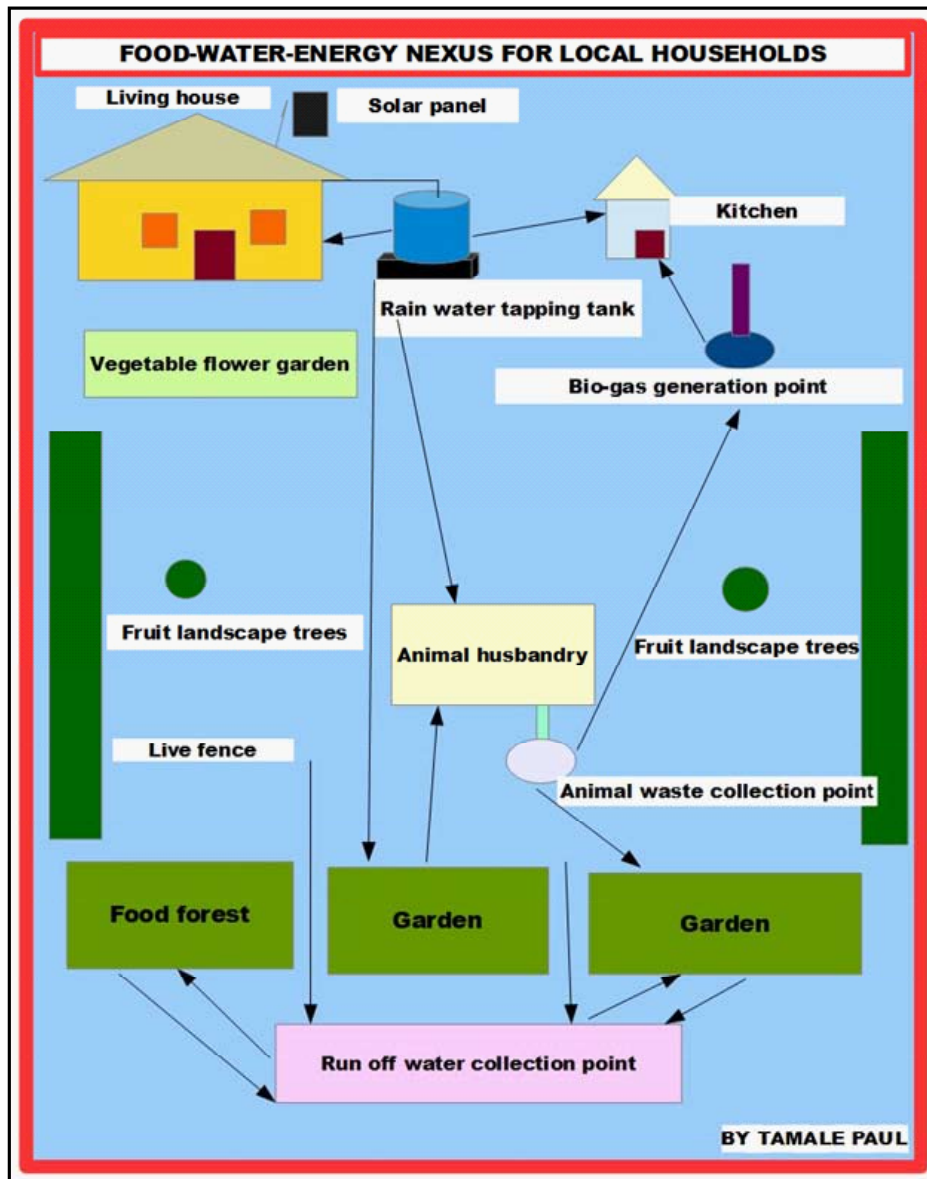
FOOD-WATER-ENERGY NEXUS FOR LOCAL HOUSEHOLDS

Living house

Solar panel

Kitchen

Rain water tapping tank

Vegetable flower garden

Bio-gas generation point

Fruit landscape trees

Animal husbandry

Fruit landscape trees

Live fence

Animal waste collection point

Food forest

Garden

Garden

Run off water collection point

BY TAMALE PAUL